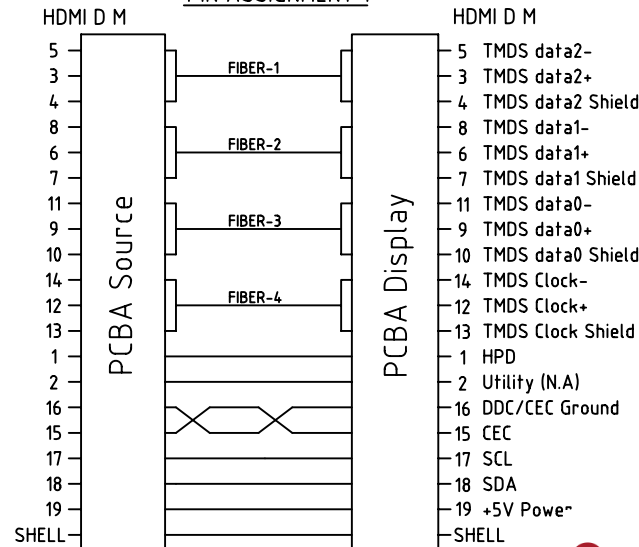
HDMI D M

5
3
4
8
6
7
11
9
10
14
12
13
1
2
16
15
17
18
19
SHELL

PCBA Source

FIBER-1
FIBER-2
FIBER-3
FIBER-4

PCBA Display

HDMI D M

5 TMDS data2-
3 TMDS data2+
4 TMDS data2 Shield
8 TMDS data1-
6 TMDS data1+
7 TMDS data1 Shield
11 TMDS data0-
9 TMDS data0+
10 TMDS data0 Shield
14 TMDS Clock-
12 TMDS Clock+
13 TMDS Clock Shield
1 HPD
2 Utility (N.A)
16 DDC/CEC Ground
15 CEC
17 SCL
18 SDA
19 +5V Power
SHELL